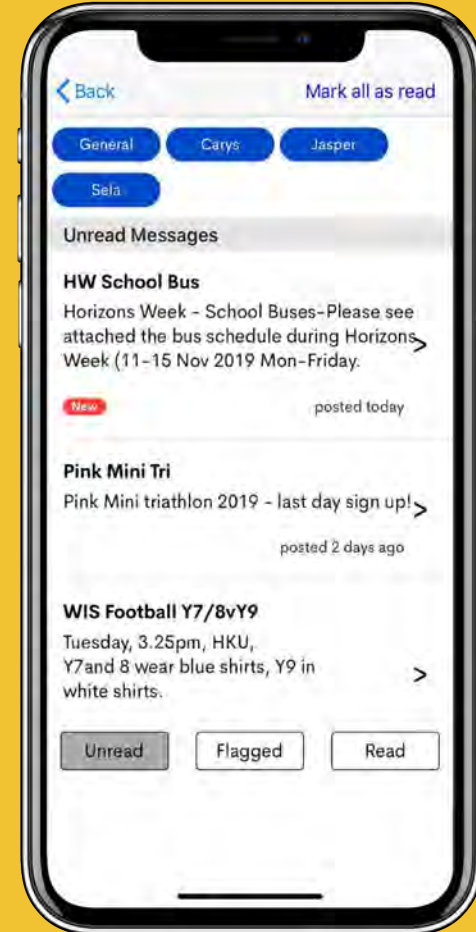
< Back

Mark all as read

General

Carys

Jasper

Sela

Unread Messages

HW School Bus

Horizons Week - School Buses-Please see attached the bus schedule during Horizons Week (11-15 Nov 2019 Mon-Friday. >

New

posted today

Pink Mini Tri

Pink Mini triathlon 2019 - last day sign up! >

posted 2 days ago

WIS Football Y7/8vY9

Tuesday, 3.25pm, HKU, Y7and 8 wear blue shirts, Y9 in white shirts. >

Unread

Flagged

Read